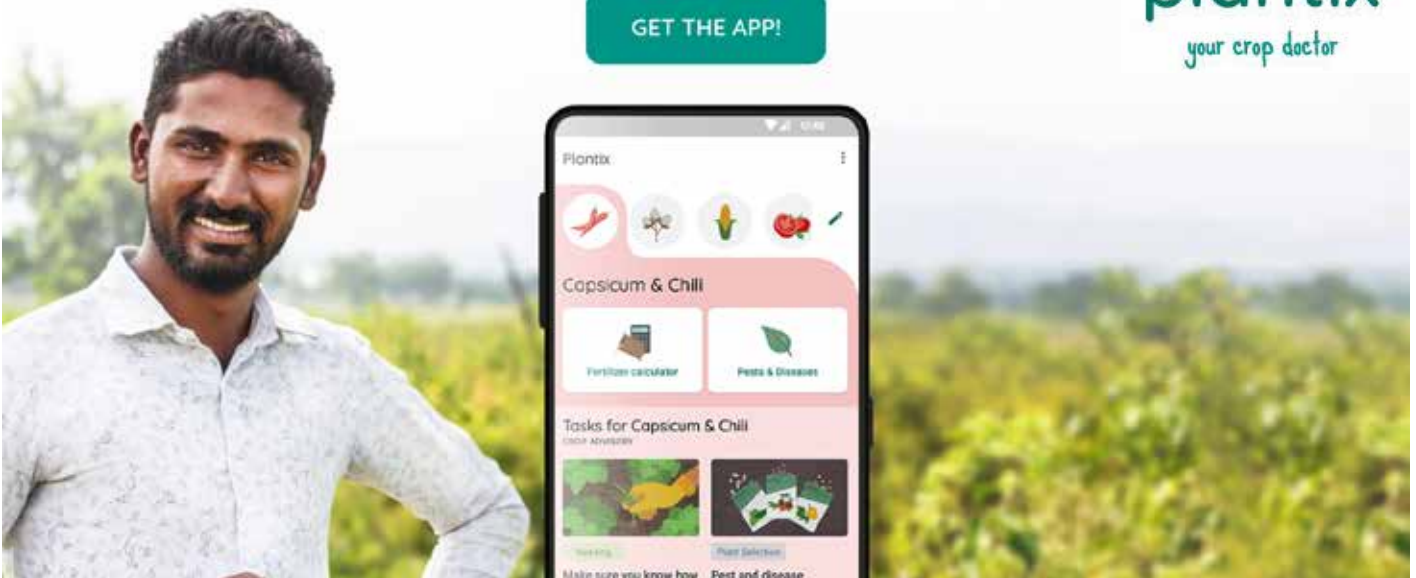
GET THE APP!

plantix

your crop doctor

Plantix

Capsicum & Chili

Fertilizer calculator

Pests & Diseases

Tasks for Capsicum & Chili

CROP ADVISORY

Weeding

Plant Selection

Make sure you know how

Pest and disease